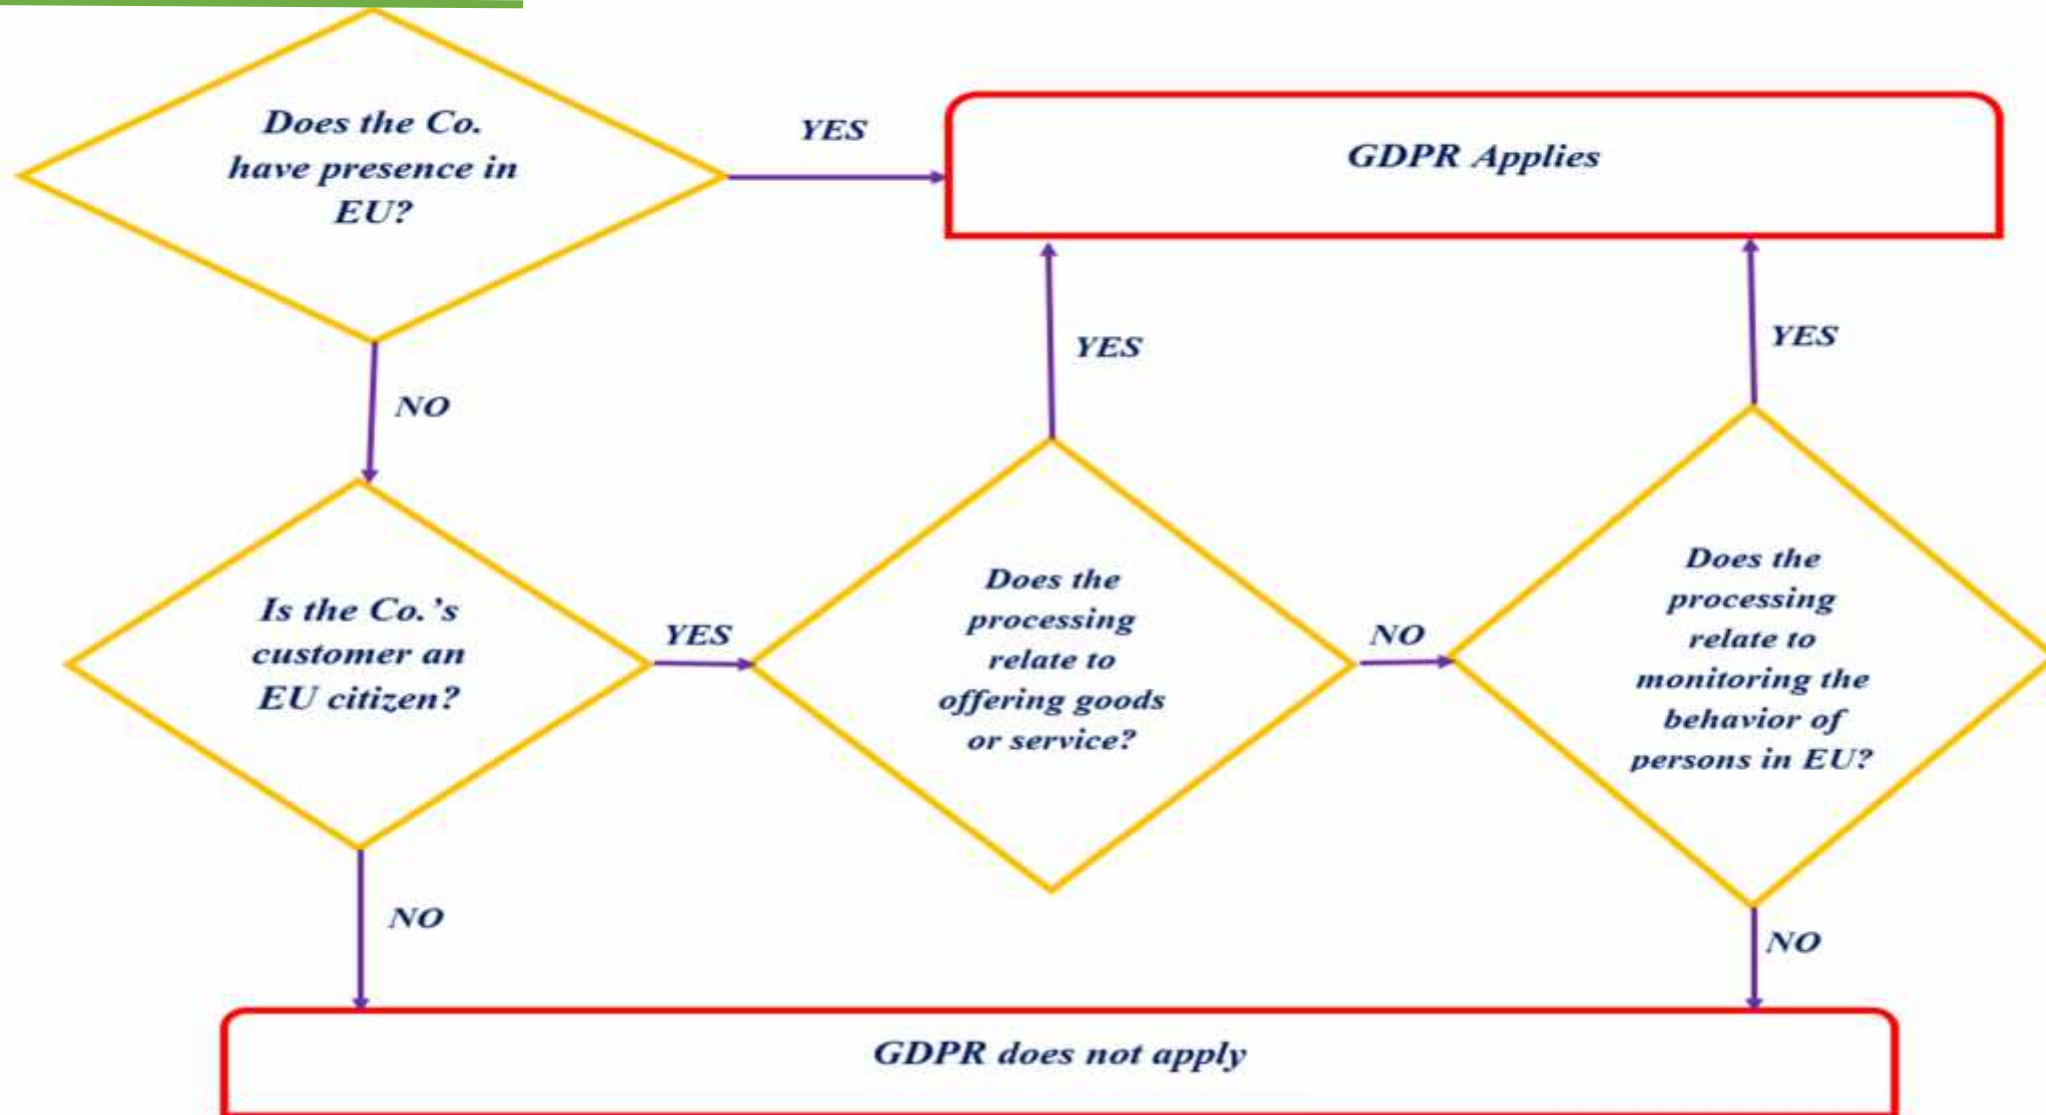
Does the Co. have presence in EU?

YES

GDPR Applies

NO

YES

YES

Is the Co.'s customer an EU citizen?

YES

Does the processing relate to offering goods or service?

NO

Does the processing relate to monitoring the behavior of persons in EU?

NO

NO

GDPR does not apply